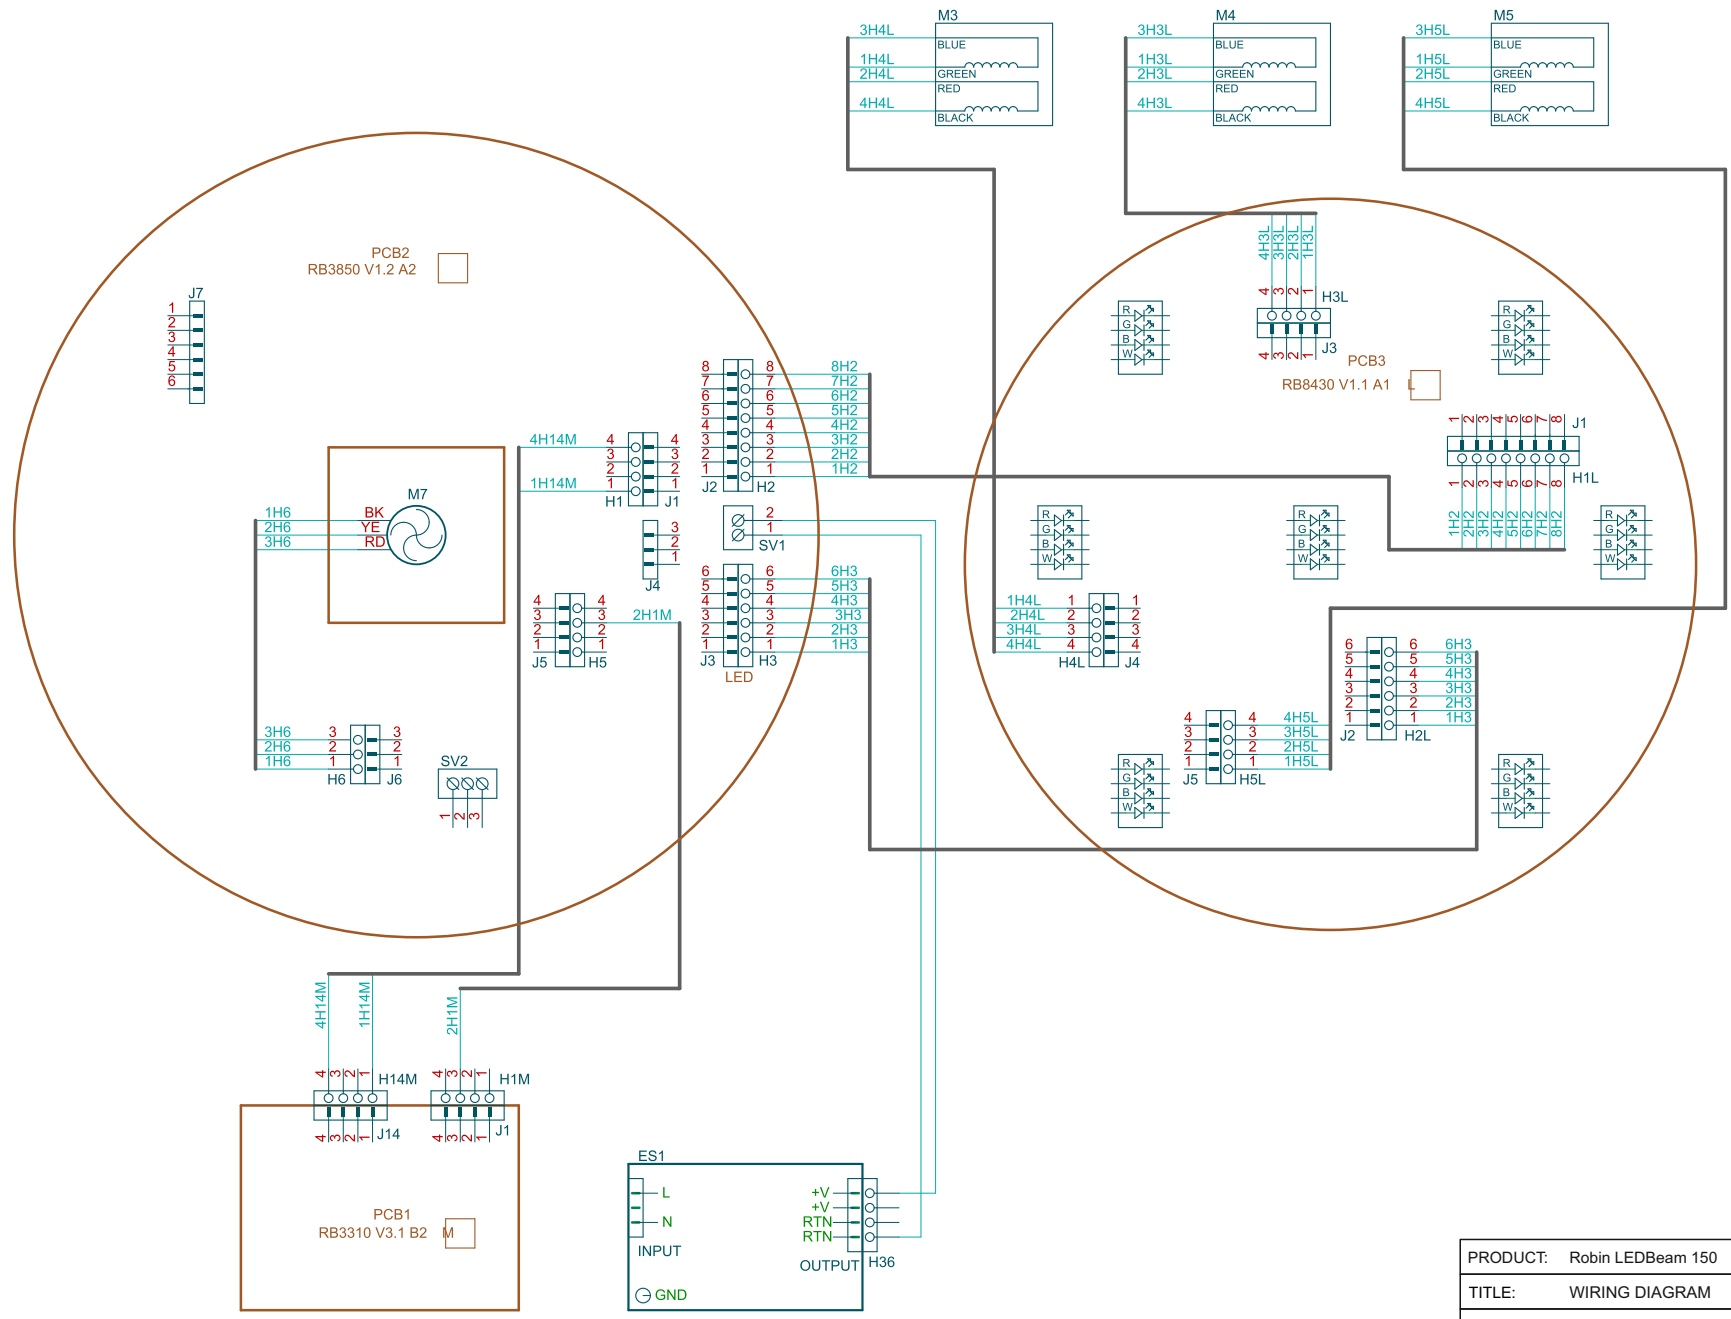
M3
3H4L
BLUE
1H4L
2H4L
GREEN
RED
4H4L
BLACK

M4
3H3L
BLUE
1H3L
2H3L
GREEN
RED
4H3L
BLACK

M5
3H5L
BLUE
1H5L
2H5L
GREEN
RED
4H5L
BLACK

PCB2
RB3850 V1.2 A2

J7
1
2
3
4
5
6

4H3L 3H3L 2H3L 1H3L
4 3 2 1
H3L
J3
4 3 2 1

PCB3
RB8430 V1.1 A1
L

R G B W

1 2 3 4 5 6 7 8
J1
H1L
1 2 3 4 5 6 7 8
1H2 2H2 3H2 4H2 5H2 6H2 7H2 8H2

8 7 6 5 4 3 2 1
8 7 6 5 4 3 2 1
8H2
7H2
6H2
5H2
4H2
3H2
2H2
1H2
J2
H2

4H14M
4 3 2 1
4 3 2 1
1H14M
H1
J1

M7
1H6
2H6
3H6
BK
YE
RD

2
1
SV1

3
2
1
J4

6 5 4 3 2 1
6 5 4 3 2 1
6H3
5H3
4H3
3H3
2H3
1H3
J3
H3
LED

4 3 2 1
4 3 2 1
2H1M
J5
H5

1H4L
2H4L
3H4L
4H4L
1 2 3 4
1 2 3 4
H4L
J4

6 5 4 3 2 1
6 5 4 3 2 1
6H3
5H3
4H3
3H3
2H3
1H3
J2
H2L

4 3 2 1
4 3 2 1
4H5L
3H5L
2H5L
1H5L
J5
H5L

3H6
2H6
1H6
3 2 1
3 2 1
H6
J6

SV2
1 2 3

4H14M
1H14M
2H1M
4 3 2 1
H14M
4 3 2 1
H1M
4 3 2 1
J14
4 3 2 1
J1

PCB1
RB3310 V3.1 B2
M

ES1
L
N
INPUT
GND
+V
+V
RTN
RTN
OUTPUT
H36

| PRODUCT: | Robin LEDBeam 150 |
|---|---|
| TITLE: | WIRING DIAGRAM |